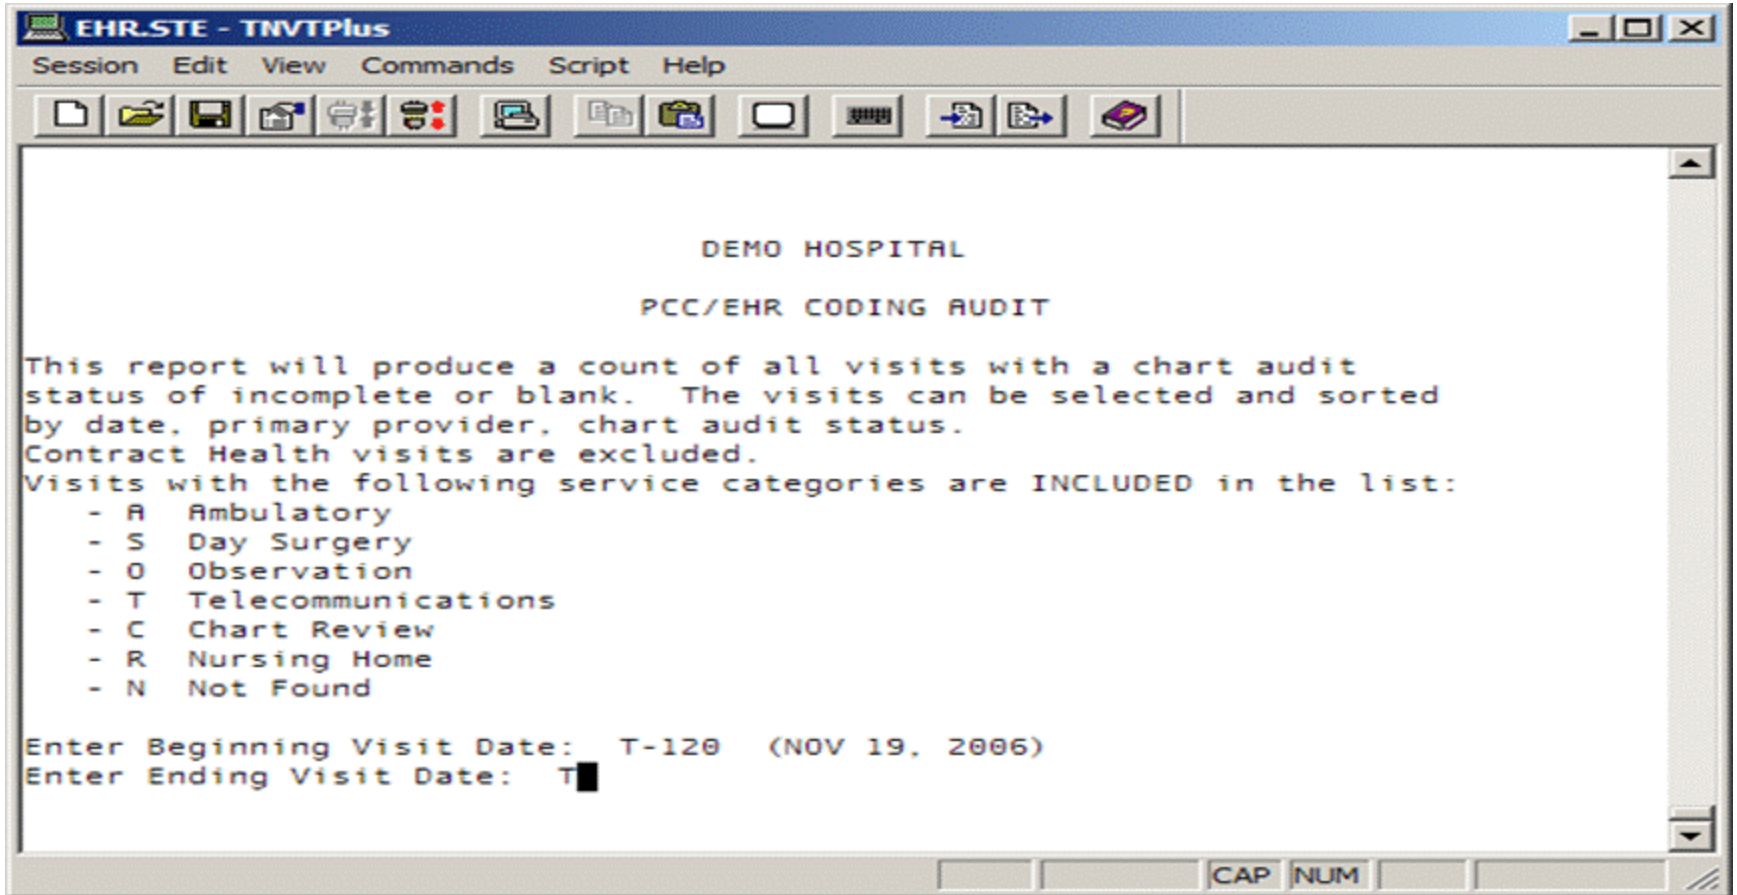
EHR.STE - TNVTPlus

Session Edit View Commands Script Help

DEMO HOSPITAL

PCC/EHR CODING AUDIT

This report will produce a count of all visits with a chart audit status of incomplete or blank. The visits can be selected and sorted by date, primary provider, chart audit status.
Contract Health visits are excluded.
Visits with the following service categories are INCLUDED in the list:
- A Ambulatory
- S Day Surgery
- O Observation
- T Telecommunications
- C Chart Review
- R Nursing Home
- N Not Found

Enter Beginning Visit Date: T-120 (NOV 19, 2006)
Enter Ending Visit Date: T

CAP NUM